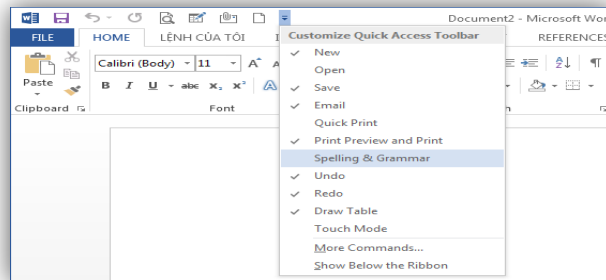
Document2 - Microsoft Wor

FILE HOME LỆNH CỦA TÔI I REFERENCES

Paste

Calibri (Body) 11

B I U abc $x_2$ $x^2$

Clipboard Font

Customize Quick Access Toolbar
New
Open
Save
Email
Quick Print
Print Preview and Print
Spelling & Grammar
Undo
Redo
Draw Table
Touch Mode
More Commands...
Show Below the Ribbon